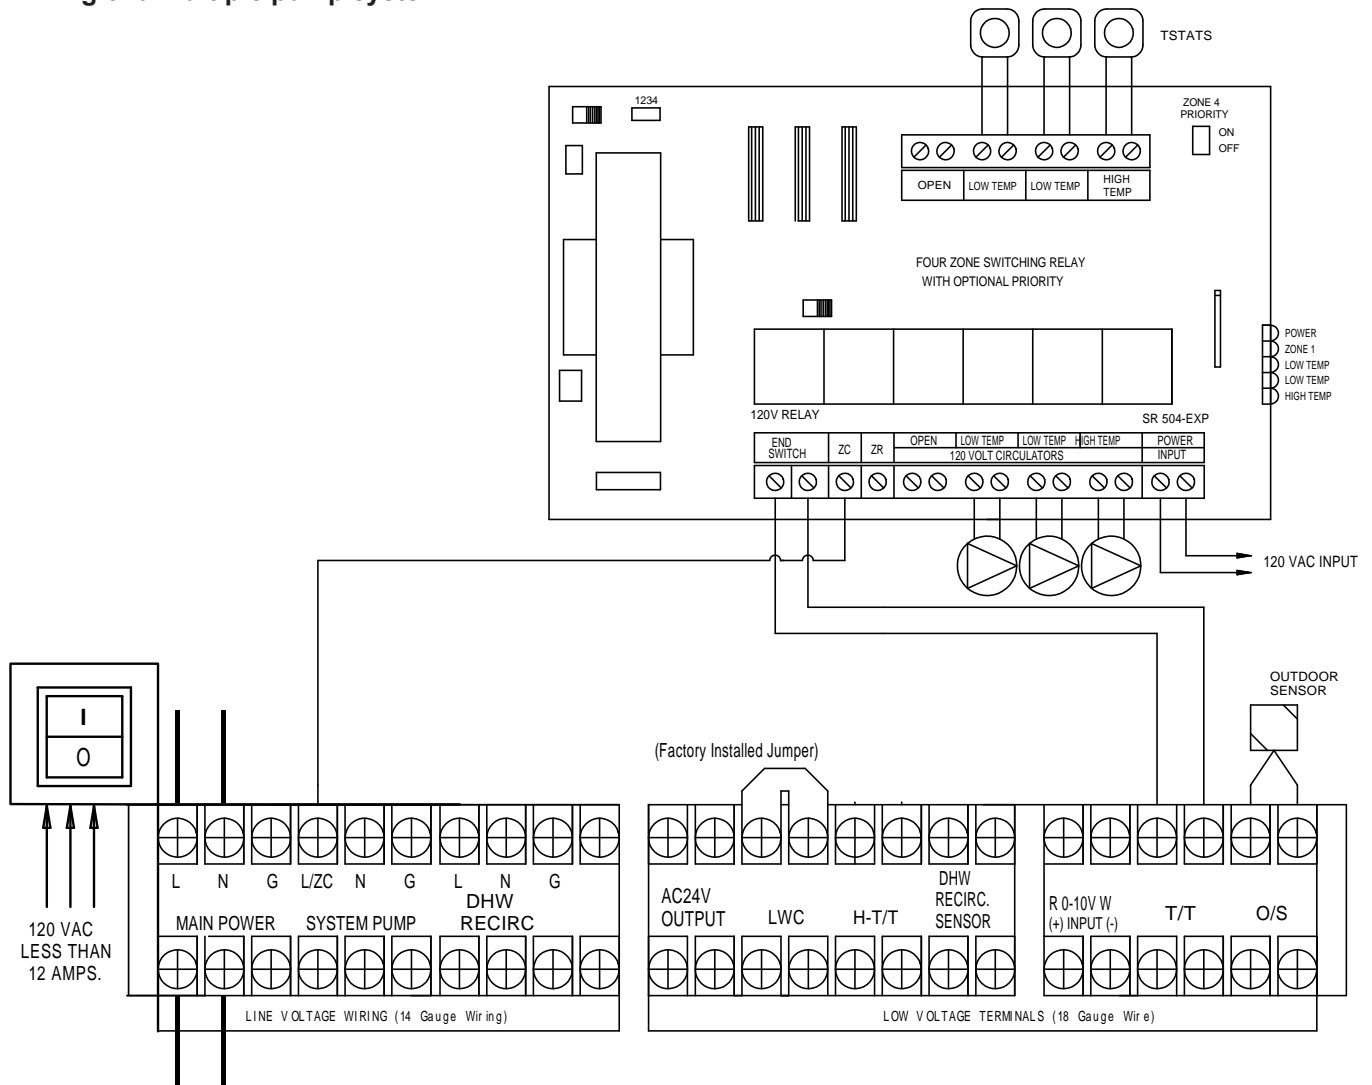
TSTATS

1234

ZONE 4 PRIORITY
ON
OFF

OPEN
LOW TEMP
LOW TEMP
HIGH TEMP

FOUR ZONE SWITCHING RELAY WITH OPTIONAL PRIORITY

POWER
ZONE 1
LOW TEMP
LOW TEMP
HIGH TEMP

120V RELAY
SR 504-EXP

END SWITCH
ZC
ZR
OPEN
LOW TEMP
LOW TEMP
HIGH TEMP
120 VOLT CIRCULATORS
POWER INPUT

120 VAC INPUT

OUTDOOR SENSOR

I
O

(Factory Installed Jumper)

L N G L/ZC N G L N G
MAIN POWER SYSTEM PUMP DHW RECIRC

120 VAC LESS THAN 12 AMPS.

LINE VOLTAGE WIRING (14 Gauge Wiring)

AC24V OUTPUT
LWC
H-T/T
DHW RECIRC. SENSOR
R 0-10V W (+) INPUT (-)
T/T
O/S

LOW VOLTAGE TERMINALS (18 Gauge Wire)